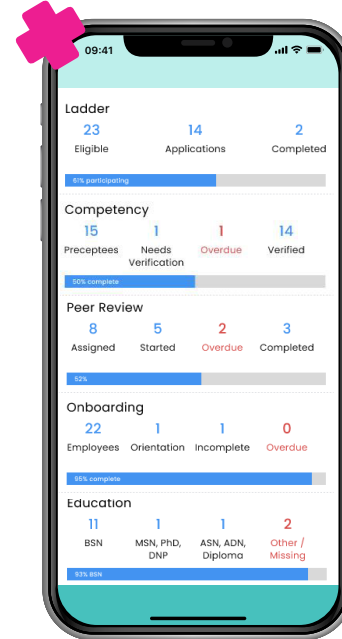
09:41

Ladder

23 Eligible
14 Applications
2 Completed

61% participating

Competency

15 Preceptees
1 Needs Verification
1 Overdue
14 Verified

50% complete

Peer Review

8 Assigned
5 Started
2 Overdue
3 Completed

52%

Onboarding

22 Employees
1 Orientation
1 Incomplete
0 Overdue

95% complete

Education

11 BSN
1 MSN, PhD, DNP
1 ASN, ADN, Diploma
2 Other / Missing

93% BSN